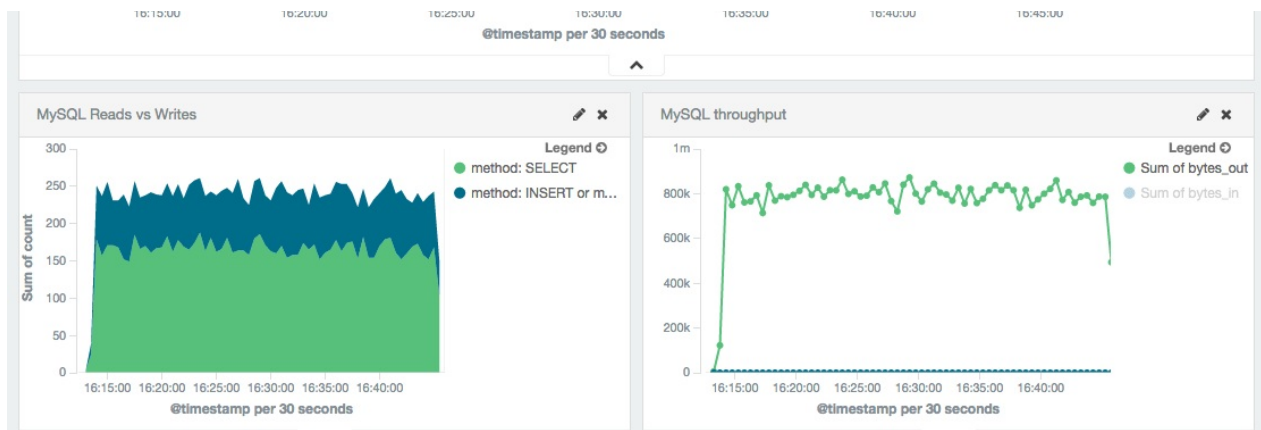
16:15:00 16:20:00 16:25:00 16:30:00 16:35:00 16:40:00 16:45:00
@timestamp per 30 seconds

MySQL Reads vs Writes

Legend

method: SELECT
method: INSERT or m...

300
250
200
150
100
50
0

Sum of count

16:15:00 16:20:00 16:25:00 16:30:00 16:35:00 16:40:00
@timestamp per 30 seconds

MySQL throughput

Legend

Sum of bytes_out
Sum of bytes_in

1m
800k
600k
400k
200k
0

16:15:00 16:20:00 16:25:00 16:30:00 16:35:00 16:40:00
@timestamp per 30 seconds